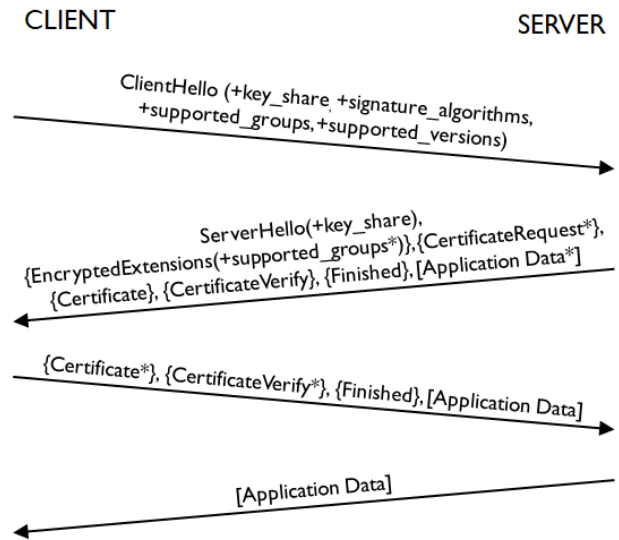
CLIENT

SERVER

ClientHello (+key_share, +signature_algorithms, +supported_groups,+supported_versions)

ServerHello(+key_share), {EncryptedExtensions(+supported_groups*)},{CertificateRequest*}, {Certificate}, {CertificateVerify}, {Finished}, [Application Data*]

{Certificate*}, {CertificateVerify*}, {Finished}, [Application Data]

[Application Data]